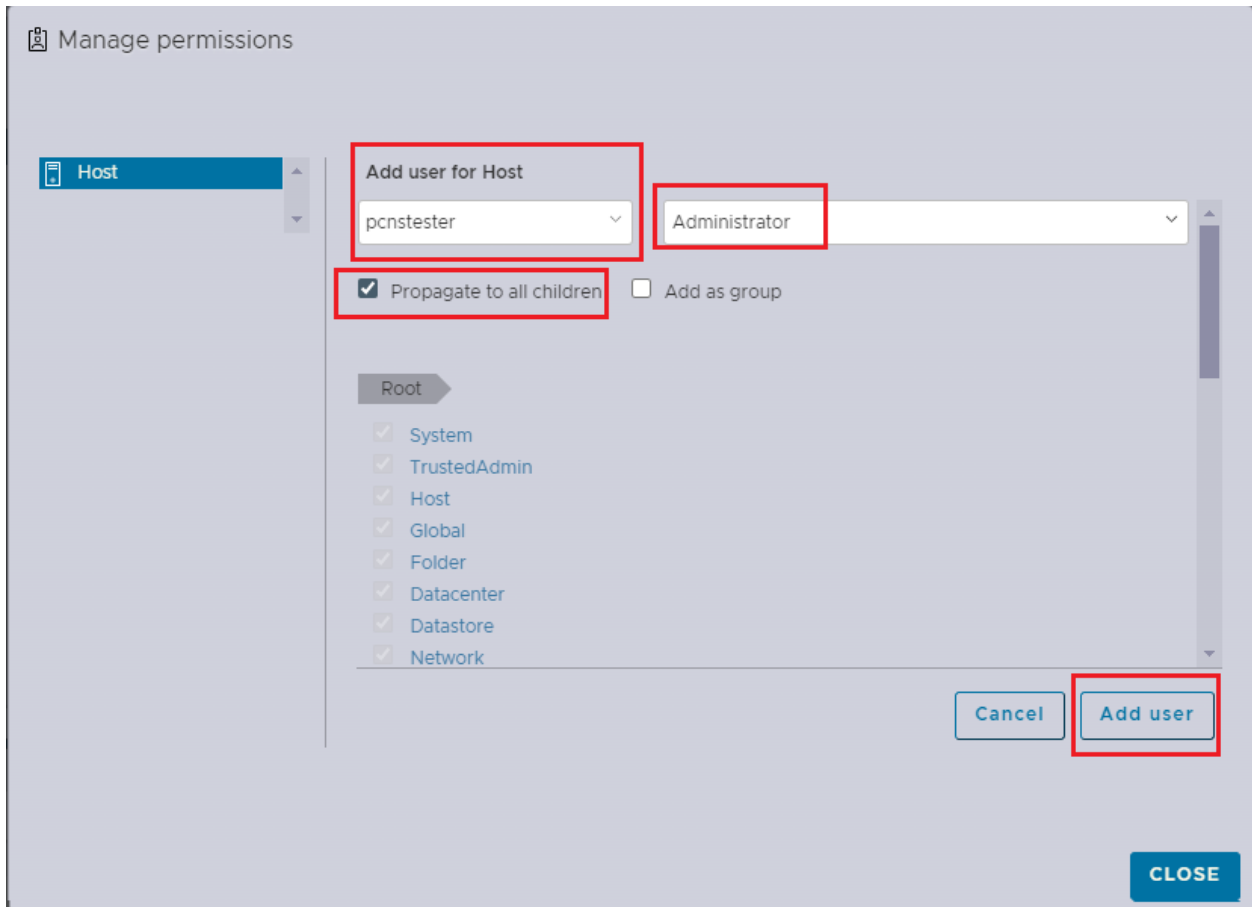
Manage permissions

Host

Add user for Host

pcnstester

Administrator

Propagate to all children

Add as group

Root

System
TrustedAdmin
Host
Global
Folder
Datacenter
Datastore
Network

Cancel

Add user

CLOSE